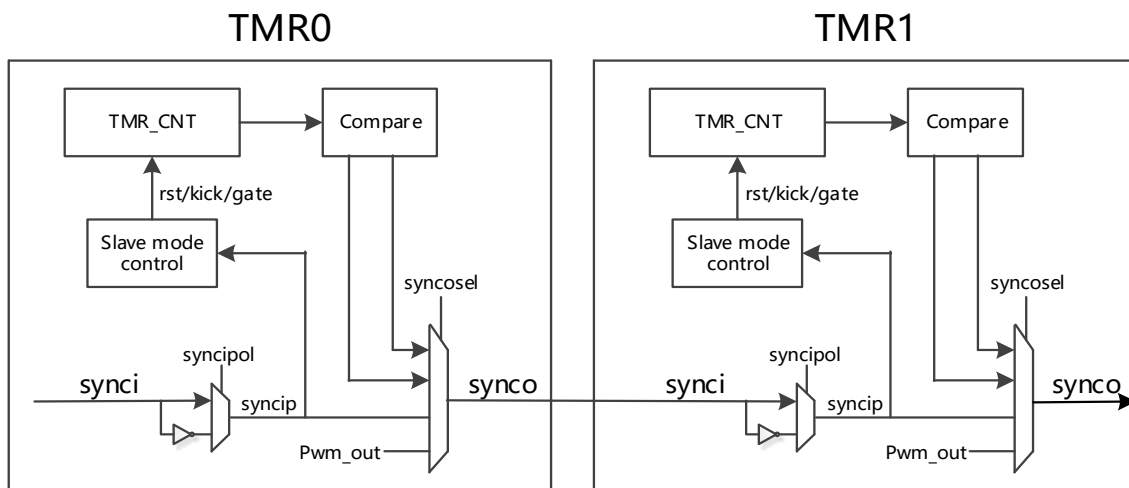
TMR0

TMR_CNT

Compare

rst/kick/gate

Slave mode control

syncosel

syncipol

synci

syncip

synco

Pwm_out

TMR1

TMR_CNT

Compare

rst/kick/gate

Slave mode control

syncosel

syncipol

synci

syncip

synco

Pwm_out